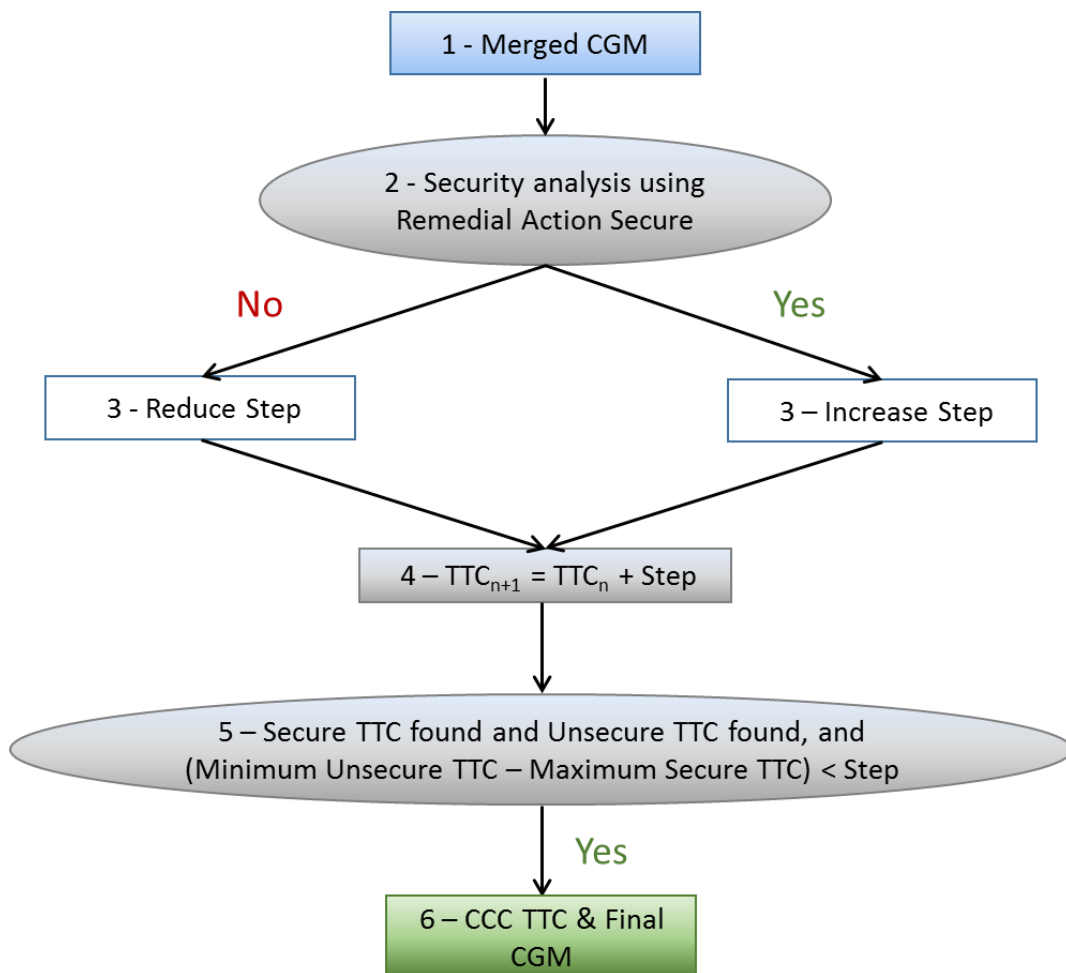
1 - Merged CGM

2 - Security analysis using Remedial Action Secure

No

Yes

3 - Reduce Step

3 – Increase Step

4 – $TTC_{n+1}$ = $TTC_n$ + Step

5 – Secure TTC found and Unsecure TTC found, and (Minimum Unsecure TTC – Maximum Secure TTC) < Step

Yes

6 – CCC TTC & Final CGM